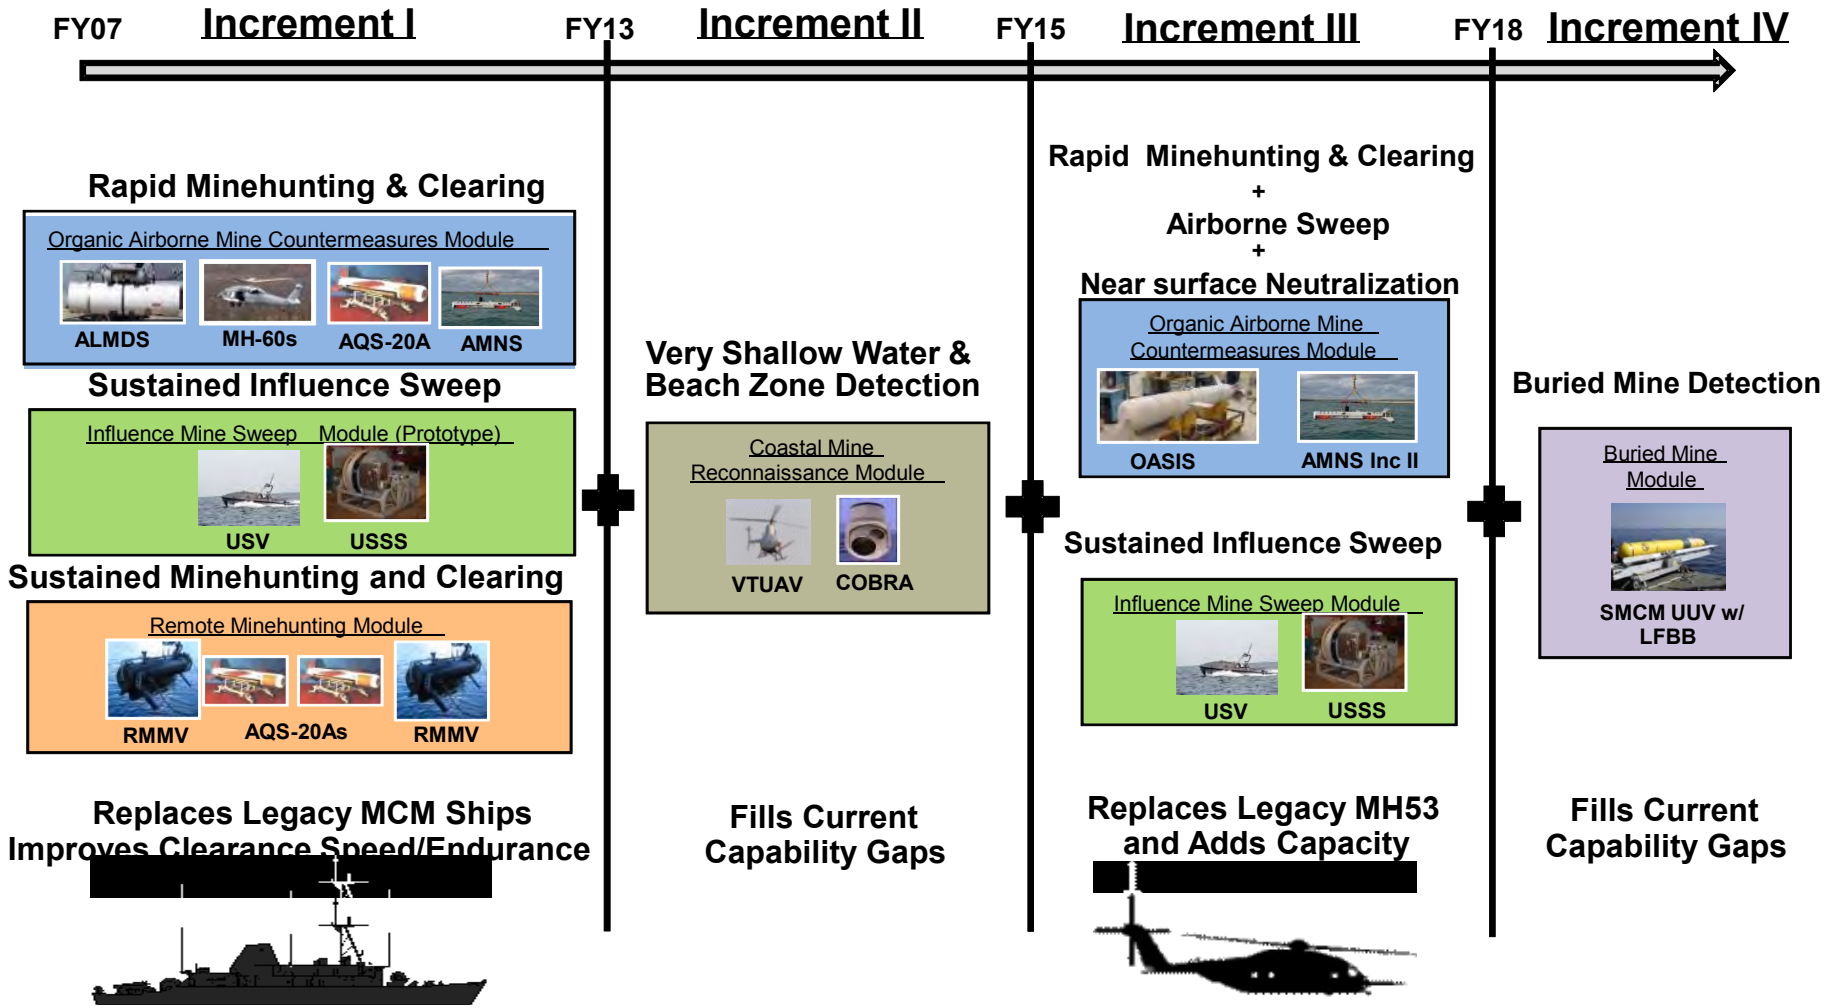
FY07 Increment I FY13 Increment II FY15 Increment III FY18 Increment IV

Rapid Minehunting & Clearing

Organic Airborne Mine Countermeasures Module

ALMDS MH-60s AQS-20A AMNS

Sustained Influence Sweep

Influence Mine Sweep Module (Prototype)

USV USSS

Sustained Minehunting and Clearing

Remote Minehunting Module

RMMV AQS-20As RMMV

Replaces Legacy MCM Ships
Improves Clearance Speed/Endurance

Very Shallow Water & Beach Zone Detection

Coastal Mine Reconnaissance Module

VTUAV COBRA

Fills Current Capability Gaps

Rapid Minehunting & Clearing
+
Airborne Sweep
+
Near surface Neutralization

Organic Airborne Mine Countermeasures Module

OASIS AMNS Inc II

Sustained Influence Sweep

Influence Mine Sweep Module

USV USSS

Replaces Legacy MH53 and Adds Capacity

Buried Mine Detection

Buried Mine Module

SMCM UUV w/ LFBB

Fills Current Capability Gaps